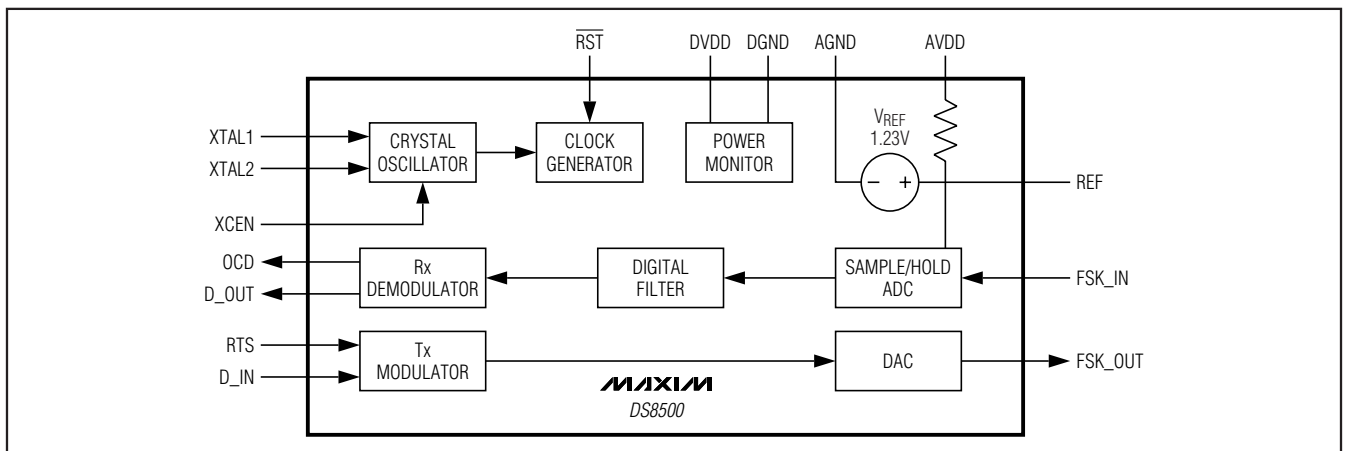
$\overline{RST}$

DVDD DGND AGND AVDD

XTAL1

XTAL2

CRYSTAL OSCILLATOR

CLOCK GENERATOR

POWER MONITOR

$V_{REF}$ 1.23V

− +

REF

XCEN

OCD

D_OUT

Rx DEMODULATOR

DIGITAL FILTER

SAMPLE/HOLD ADC

FSK_IN

RTS

D_IN

Tx MODULATOR

DAC

FSK_OUT

MAXIM

DS8500